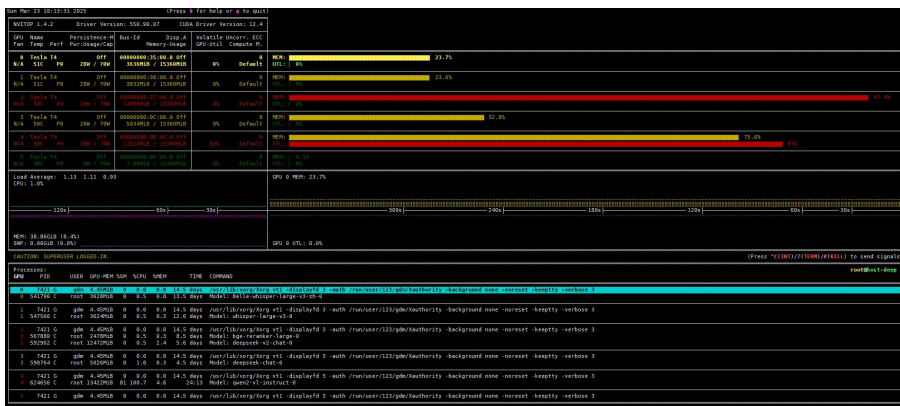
Sun Mar 23 10:13:31 2025 (Press h for help or q to quit)

NVITOP 1.4.2 Driver Version: 550.90.07 CUDA Driver Version: 12.4

GPU Name Persistence-M Bus-Id Disp.A Volatile Uncorr. ECC
Fan Temp Perf Pwr:Usage/Cap Memory-Usage GPU-Util Compute M.

0 Tesla T4 Off 00000000:35:00.0 Off 0 MEM: 23.7%
N/A 51C P0 28W / 70W 3636MiB / 15360MiB 0% Default UTL: 0%

1 Tesla T4 Off 00000000:36:00.0 Off 0 MEM: 23.6%
N/A 51C P0 28W / 70W 3632MiB / 15360MiB 0% Default UTL: 0%

2 Tesla T4 Off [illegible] Off 0 MEM: 67.9%
N/A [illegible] P0 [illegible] / 70W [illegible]MiB / 15360MiB 0% Default UTL: 0%

3 Tesla T4 Off 00000000:DC:00.0 Off 0 MEM: 32.8%
N/A 50C P0 26W / 70W 5034MiB / 15360MiB 0% Default UTL: 0%

4 Tesla T4 Off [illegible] Off 0 MEM: 75.6%
N/A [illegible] P0 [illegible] / 70W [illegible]MiB / 15360MiB 83% Default UTL: 83%

5 Tesla T4 Off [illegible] Off 0 MEM: 0.1%
N/A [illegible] P8 9W / 70W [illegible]MiB / 15360MiB 0% Default UTL: 0%

Load Average: 1.13 1.11 0.93
CPU: 1.0%

GPU 0 MEM: 23.7%

120s 60s 30s

300s 240s 180s 120s 60s 30s

MEM: 38.86GiB (8.4%)
SWP: 0.00GiB (0.0%)

GPU 0 UTL: 0.0%

CAUTION: SUPERUSER LOGGED-IN.

(Press ^C(INT)/T(TERM)/K(KILL) to send signals

Processes: root@host-deep
GPU PID USER GPU-MEM %SM %CPU %MEM TIME COMMAND
0 7421 G gdm 4.45MiB 0 0.0 0.0 14.5 days /usr/lib/xorg/Xorg vt1 -displayfd 3 -auth /run/user/123/gdm/Xauthority -background none -noreset -keeptty -verbose 3
0 541790 C root 3628MiB 0 0.5 0.8 13.5 days Model: Belle-whisper-large-v3-zh-0
1 7421 G gdm 4.45MiB 0 0.0 0.0 14.5 days /usr/lib/xorg/Xorg vt1 -displayfd 3 -auth /run/user/123/gdm/Xauthority -background none -noreset -keeptty -verbose 3
1 547566 C root 3624MiB 0 0.5 0.3 12.6 days Model: whisper-large-v3-0
2 7421 G gdm 4.45MiB 0 0.0 0.0 14.5 days /usr/lib/xorg/Xorg vt1 -displayfd 3 -auth /run/user/123/gdm/Xauthority -background none -noreset -keeptty -verbose 3
2 567880 C root 2478MiB 0 0.5 0.3 8.5 days Model: bge-reranker-large-0
2 592962 C root 12472MiB 0 0.5 2.4 5.6 days Model: deepseek-v2-chat-0
3 7421 G gdm 4.45MiB 0 0.0 0.0 14.5 days /usr/lib/xorg/Xorg vt1 -displayfd 3 -auth /run/user/123/gdm/Xauthority -background none -noreset -keeptty -verbose 3
3 598764 C root 5026MiB 0 1.0 0.3 4.5 days Model: deepseek-chat-0
4 7421 G gdm 4.45MiB 0 0.0 0.0 14.5 days /usr/lib/xorg/Xorg vt1 -displayfd 3 -auth /run/user/123/gdm/Xauthority -background none -noreset -keeptty -verbose 3
4 624656 C root 13422MiB 81 100.7 4.6 24:13 Model: qwen2-vl-instruct-0
5 7421 G gdm 4.45MiB 0 0.0 0.0 14.5 days /usr/lib/xorg/Xorg vt1 -displayfd 3 -auth /run/user/123/gdm/Xauthority -background none -noreset -keeptty -verbose 3